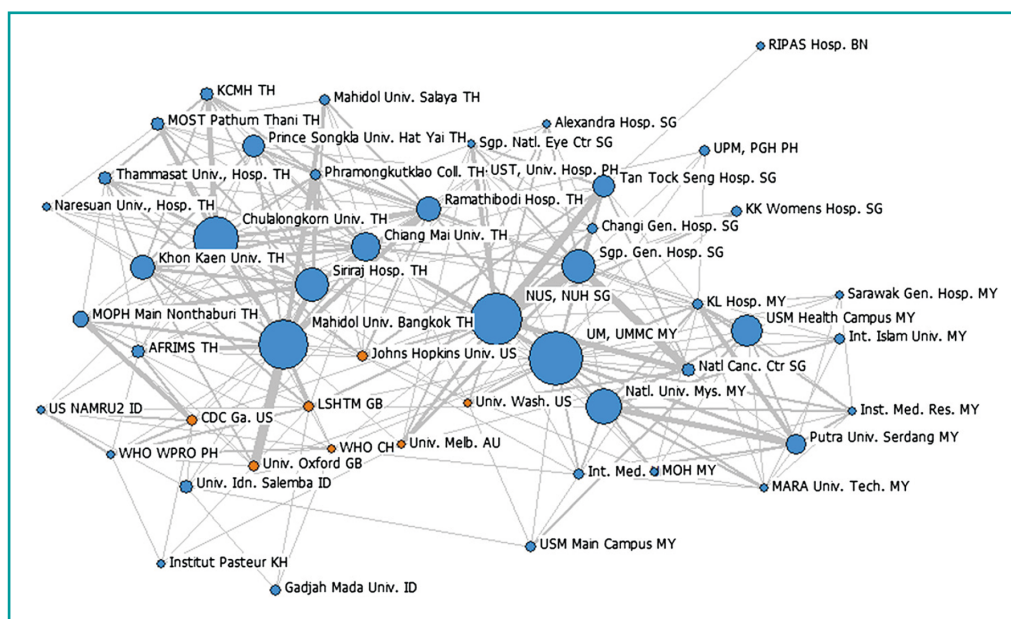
RIPAS Hosp. BN

KCMH TH
Mahidol Univ. Salaya TH
MOST Pathum Thani TH
Prince Songkla Univ. Hat Yai TH
Sgp. Natl. Eye Ctr SG
Alexandra Hosp. SG
UPM, PGH PH
Thammasat Univ., Hosp. TH
Phramongkutklao Coll. TH
UST, Univ. Hosp. PH
Tan Tock Seng Hosp. SG
Naresuan Univ., Hosp. TH
Chulalongkorn Univ. TH
Ramathibodi Hosp. TH
KK Womens Hosp. SG
Changi Gen. Hosp. SG
Chiang Mai Univ. TH
Khon Kaen Univ. TH
Sgp. Gen. Hosp. SG
Siriraj Hosp. TH
NUS, NUH SG
KL Hosp. MY
Sarawak Gen. Hosp. MY
MOPH Main Nonthaburi TH
Mahidol Univ. Bangkok TH
USM Health Campus MY
UM, UMMC MY
Int. Islam Univ. MY
AFRIMS TH
Johns Hopkins Univ. US
Natl Canc. Ctr SG
Natl. Univ. Mys. MY
US NAMRU2 ID
CDC Ga. US
LSHTM GB
Univ. Wash. US
Inst. Med. Res. MY
WHO CH
Univ. Melb. AU
Putra Univ. Serdang MY
WHO WPRO PH
Univ. Oxford GB
Int. Med.
MOH MY
Univ. Idn. Salemba ID
MARA Univ. Tech. MY
USM Main Campus MY
Institut Pasteur KH
Gadjah Mada Univ. ID